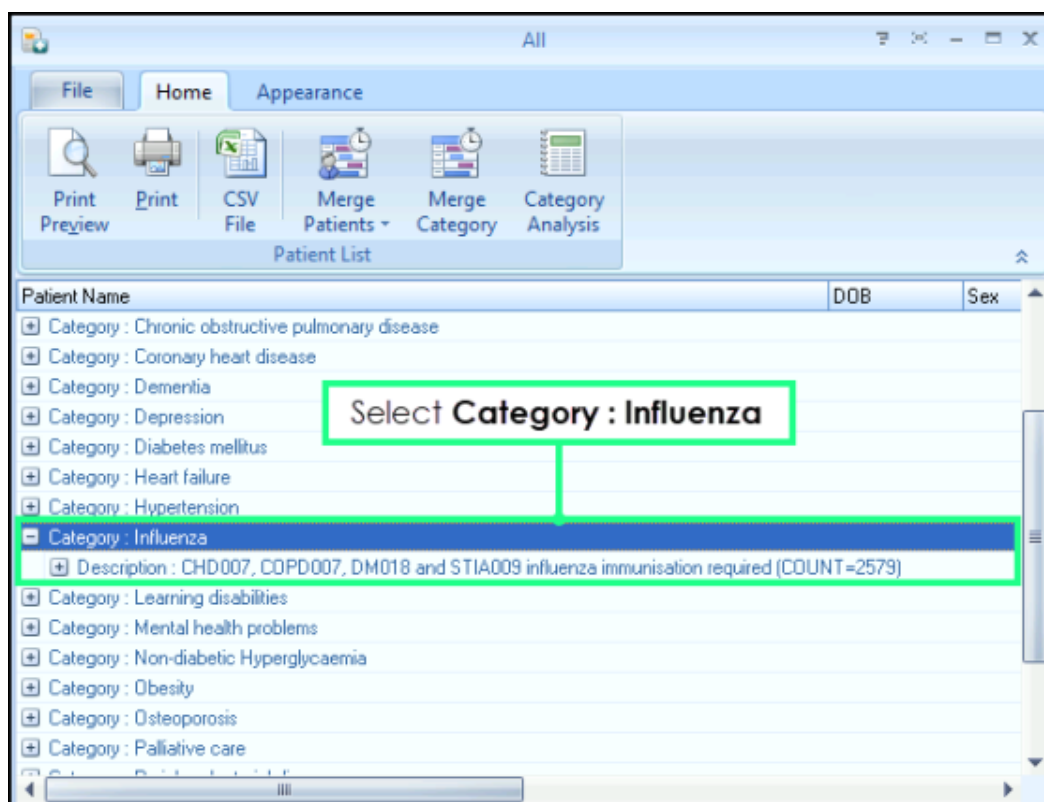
All

File Home Appearance

Print Preview Print CSV File Merge Patients Merge Category Category Analysis

Patient List

| Patient Name | DOB | Sex |
|---|---|---|

Category : Chronic obstructive pulmonary disease
Category : Coronary heart disease
Category : Dementia
Category : Depression
Category : Diabetes mellitus
Category : Heart failure
Category : Hypertension
Category : Influenza
Description : CHD007, COPD007, DM018 and STIA009 influenza immunisation required (COUNT=2579)
Category : Learning disabilities
Category : Mental health problems
Category : Non-diabetic Hyperglycaemia
Category : Obesity
Category : Osteoporosis
Category : Palliative care
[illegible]

Select **Category : Influenza**